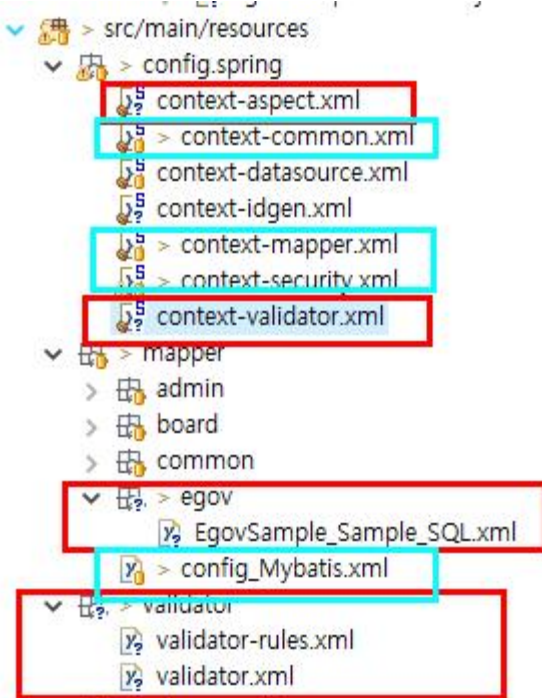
> src/main/resources
> config.spring
context-aspect.xml
> context-common.xml
context-datasource.xml
context-idgen.xml
> context-mapper.xml
> context-security.xml
context-validator.xml
> mapper
admin
board
common
> egov
EgovSample_Sample_SQL.xml
> config_Mybatis.xml
> validator
validator-rules.xml
validator.xml